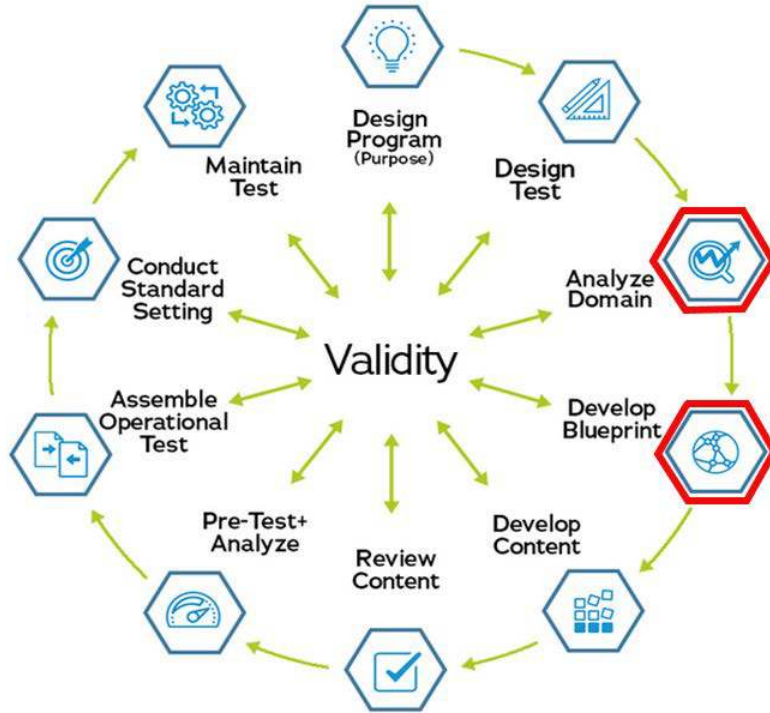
Design Program (Purpose)

Design Test

Analyze Domain

Develop Blueprint

Develop Content

Review Content

Pre-Test+ Analyze

Assemble Operational Test

Conduct Standard Setting

Maintain Test

Validity